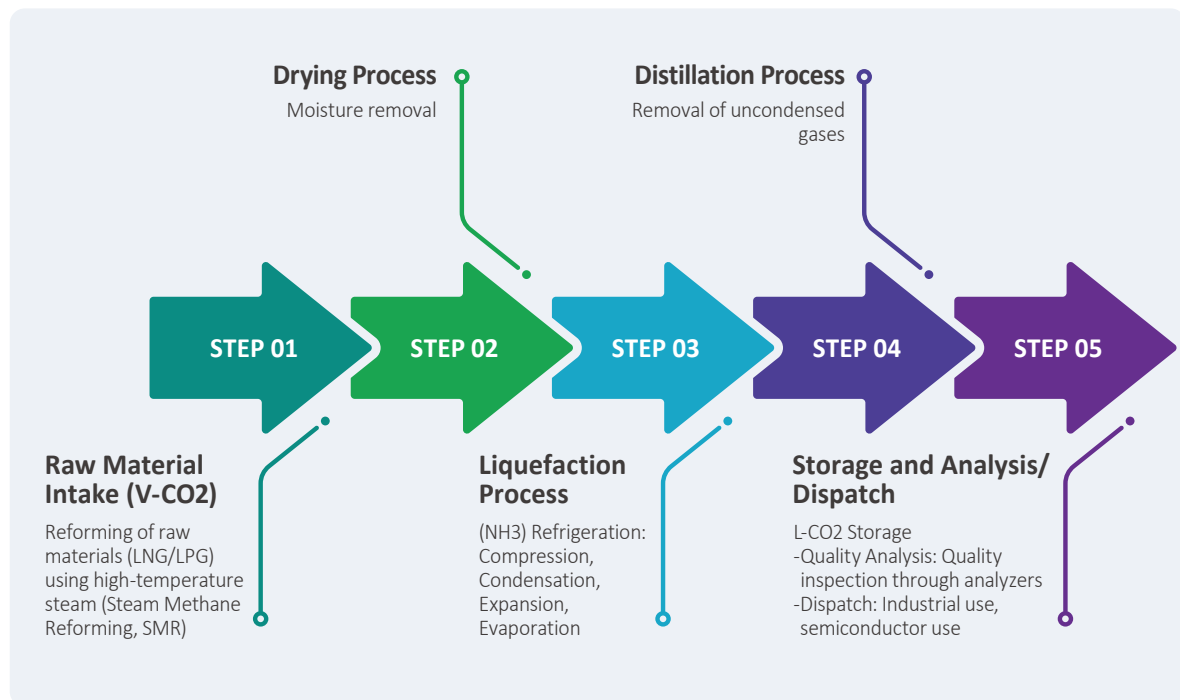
Drying Process
Moisture removal

Distillation Process
Removal of uncondensed gases

STEP 01

STEP 02

STEP 03

STEP 04

STEP 05

Raw Material Intake (V-CO2)
Reforming of raw materials (LNG/LPG) using high-temperature steam (Steam Methane Reforming, SMR)

Liquefaction Process
(NH3) Refrigeration: Compression, Condensation, Expansion, Evaporation

Storage and Analysis/ Dispatch
L-CO2 Storage
-Quality Analysis: Quality inspection through analyzers
-Dispatch: Industrial use, semiconductor use